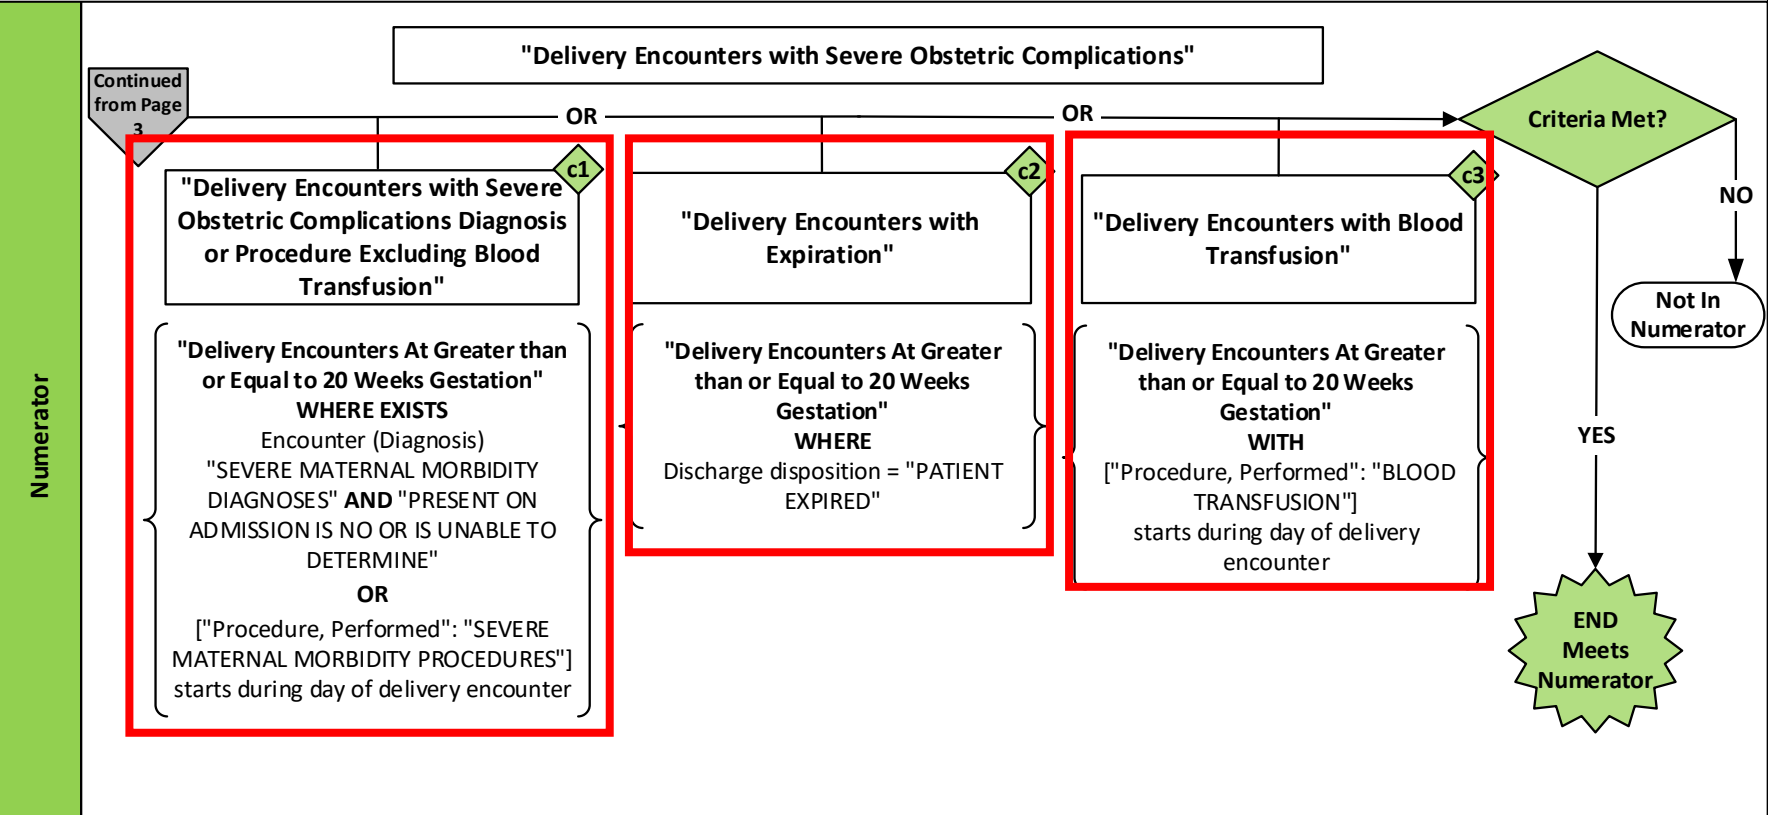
Numerator

"Delivery Encounters with Severe Obstetric Complications"

Continued from Page 3

OR

OR

Criteria Met?

c1

"Delivery Encounters with Severe Obstetric Complications Diagnosis or Procedure Excluding Blood Transfusion"

"Delivery Encounters At Greater than or Equal to 20 Weeks Gestation"
WHERE EXISTS
Encounter (Diagnosis)
"SEVERE MATERNAL MORBIDITY DIAGNOSES" AND "PRESENT ON ADMISSION IS NO OR IS UNABLE TO DETERMINE"
OR
["Procedure, Performed": "SEVERE MATERNAL MORBIDITY PROCEDURES"] starts during day of delivery encounter

c2

"Delivery Encounters with Expiration"

"Delivery Encounters At Greater than or Equal to 20 Weeks Gestation"
WHERE
Discharge disposition = "PATIENT EXPIRED"

c3

"Delivery Encounters with Blood Transfusion"

"Delivery Encounters At Greater than or Equal to 20 Weeks Gestation"
WITH
["Procedure, Performed": "BLOOD TRANSFUSION"]
starts during day of delivery encounter

NO

Not In Numerator

YES

END Meets Numerator